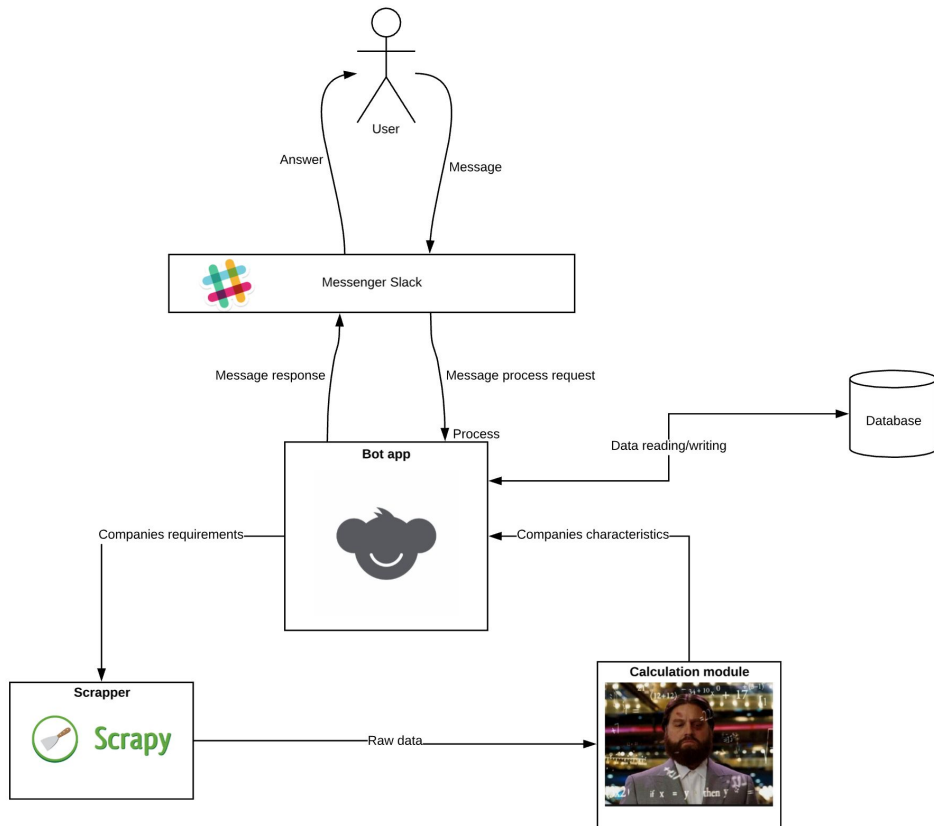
User

Answer

Message

Messenger Slack

Message response

Message process request

Process

Database

Data reading/writing

Bot app

Companies requirements

Companies characteristics

Calculation module

Scrapper

Scrapy

Raw data